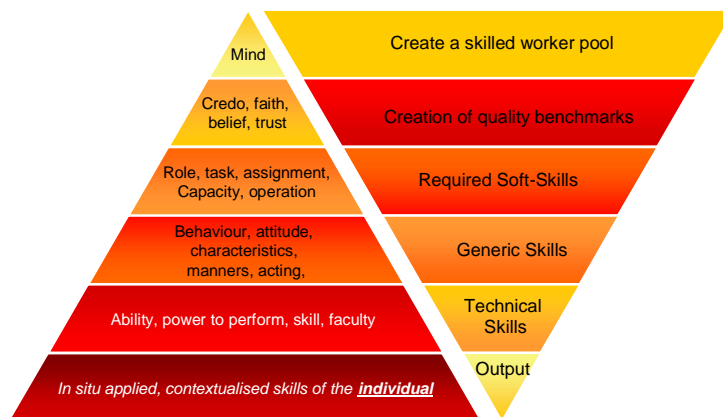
Mind

Credo, faith, belief, trust

Role, task, assignment, Capacity, operation

Behaviour, attitude, characteristics, manners, acting,

Ability, power to perform, skill, faculty

In situ applied, contextualised skills of the individual

Create a skilled worker pool

Creation of quality benchmarks

Required Soft-Skills

Generic Skills

Technical Skills

Output